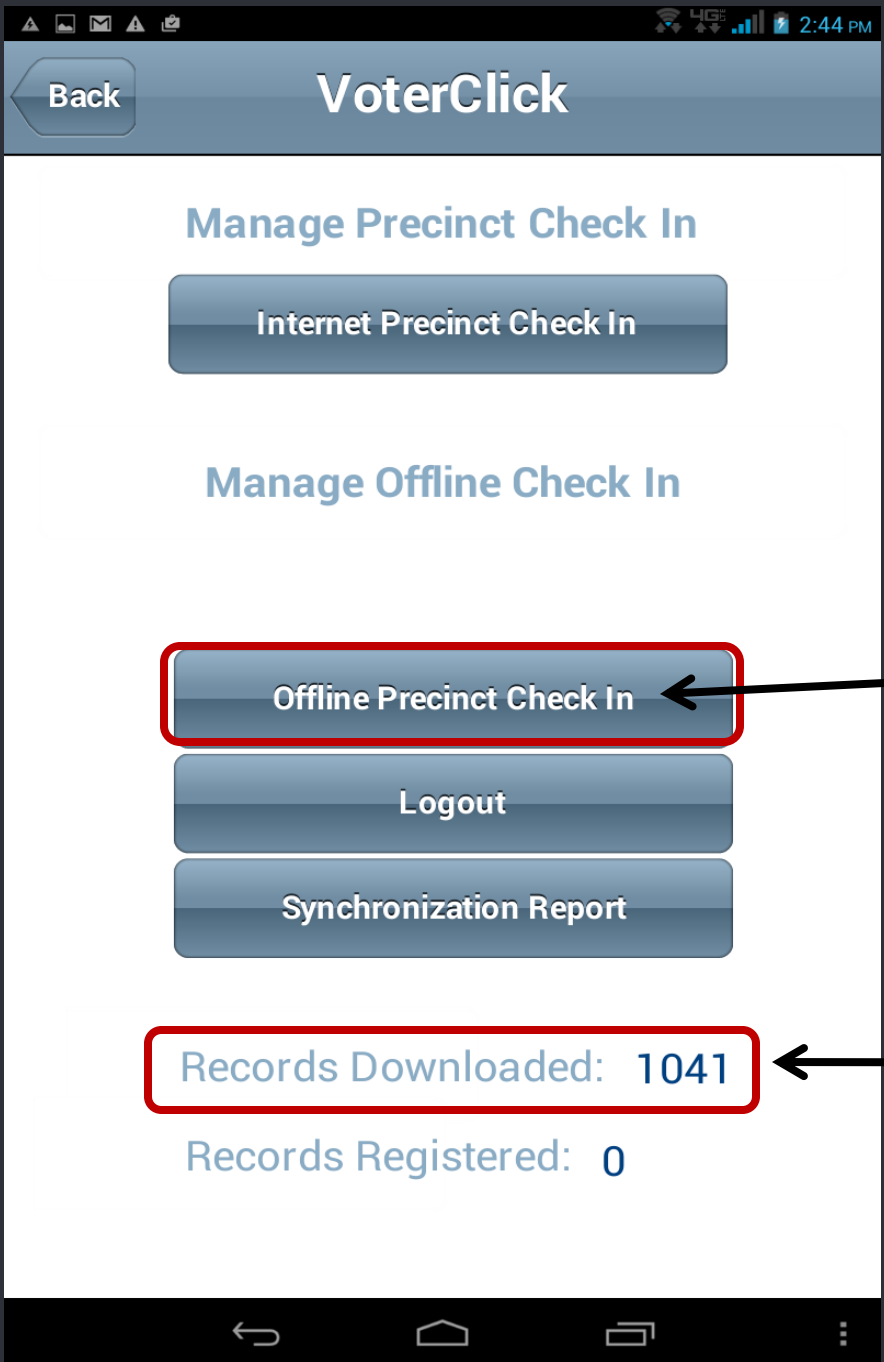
4G 2:44 PM

Back

VoterClick

Manage Precinct Check In

Internet Precinct Check In

Manage Offline Check In

Offline Precinct Check In

Logout

Synchronization Report

Records Downloaded: 1041

Records Registered: 0